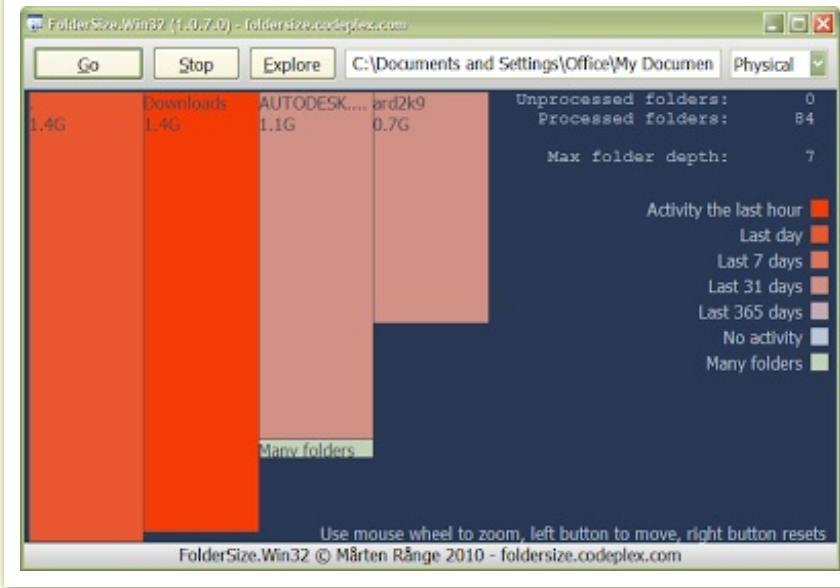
FolderSize.Win32 (1.0.7.0) - foldersize.codeplex.com

Go Stop Explore C:\Documents and Settings\Office\My Documen Physical

.
1.4G

Downloads
1.4G

AUTODESK....
1.1G

ard2k9
0.7G

Many folders

Unprocessed folders: 0
Processed folders: 84

Max folder depth: 7

Activity the last hour
Last day
Last 7 days
Last 31 days
Last 365 days
No activity
Many folders

Use mouse wheel to zoom, left button to move, right button resets

FolderSize.Win32 © Mårten Rånge 2010 - foldersize.codeplex.com